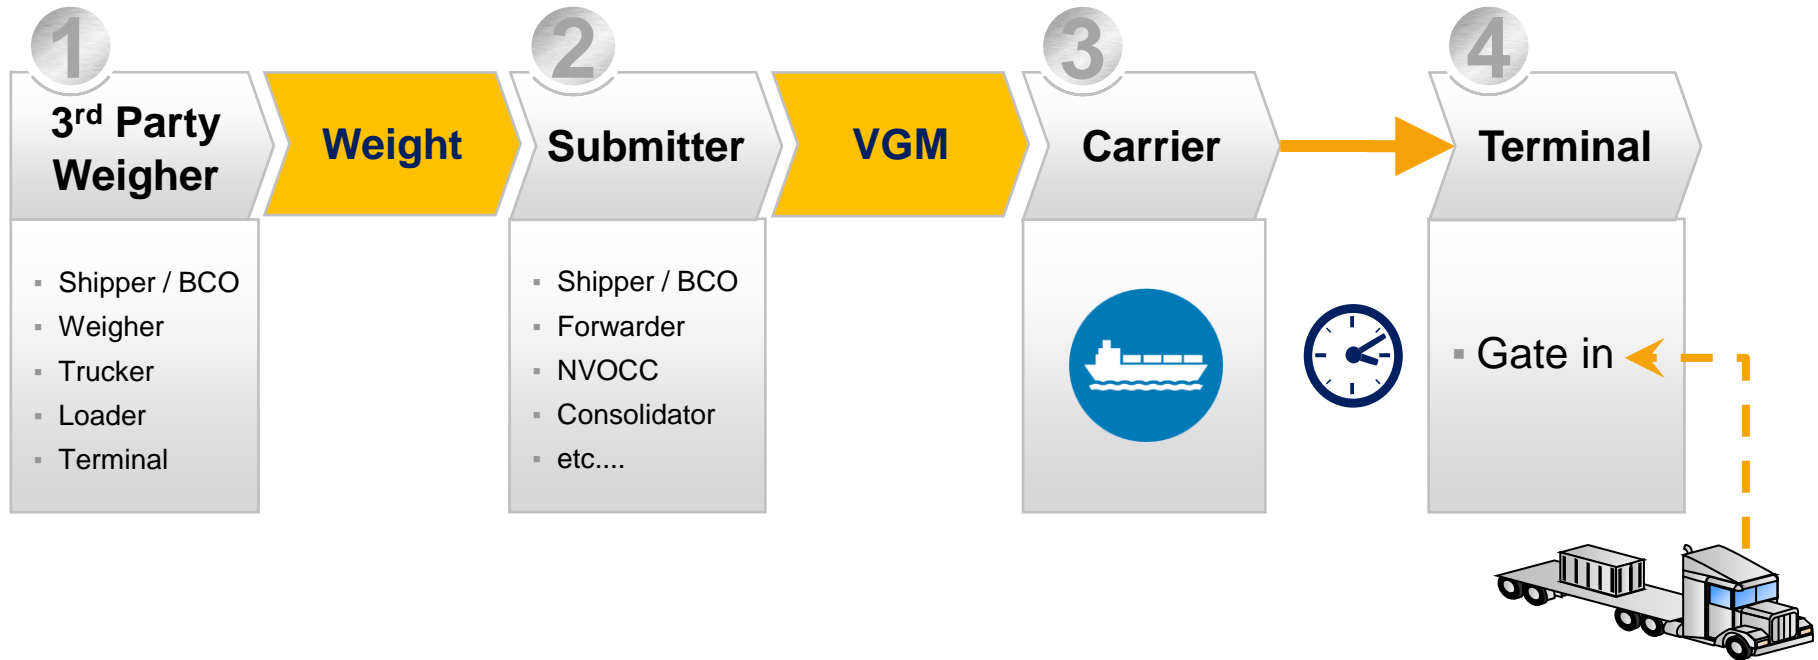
1

3rd Party Weigher

Weight

2

Submitter

VGM

3

Carrier

4

Terminal

- Shipper / BCO
- Weigher
- Trucker
- Loader
- Terminal

- Shipper / BCO
- Forwarder
- NVOCC
- Consolidator
- etc....

- Gate in